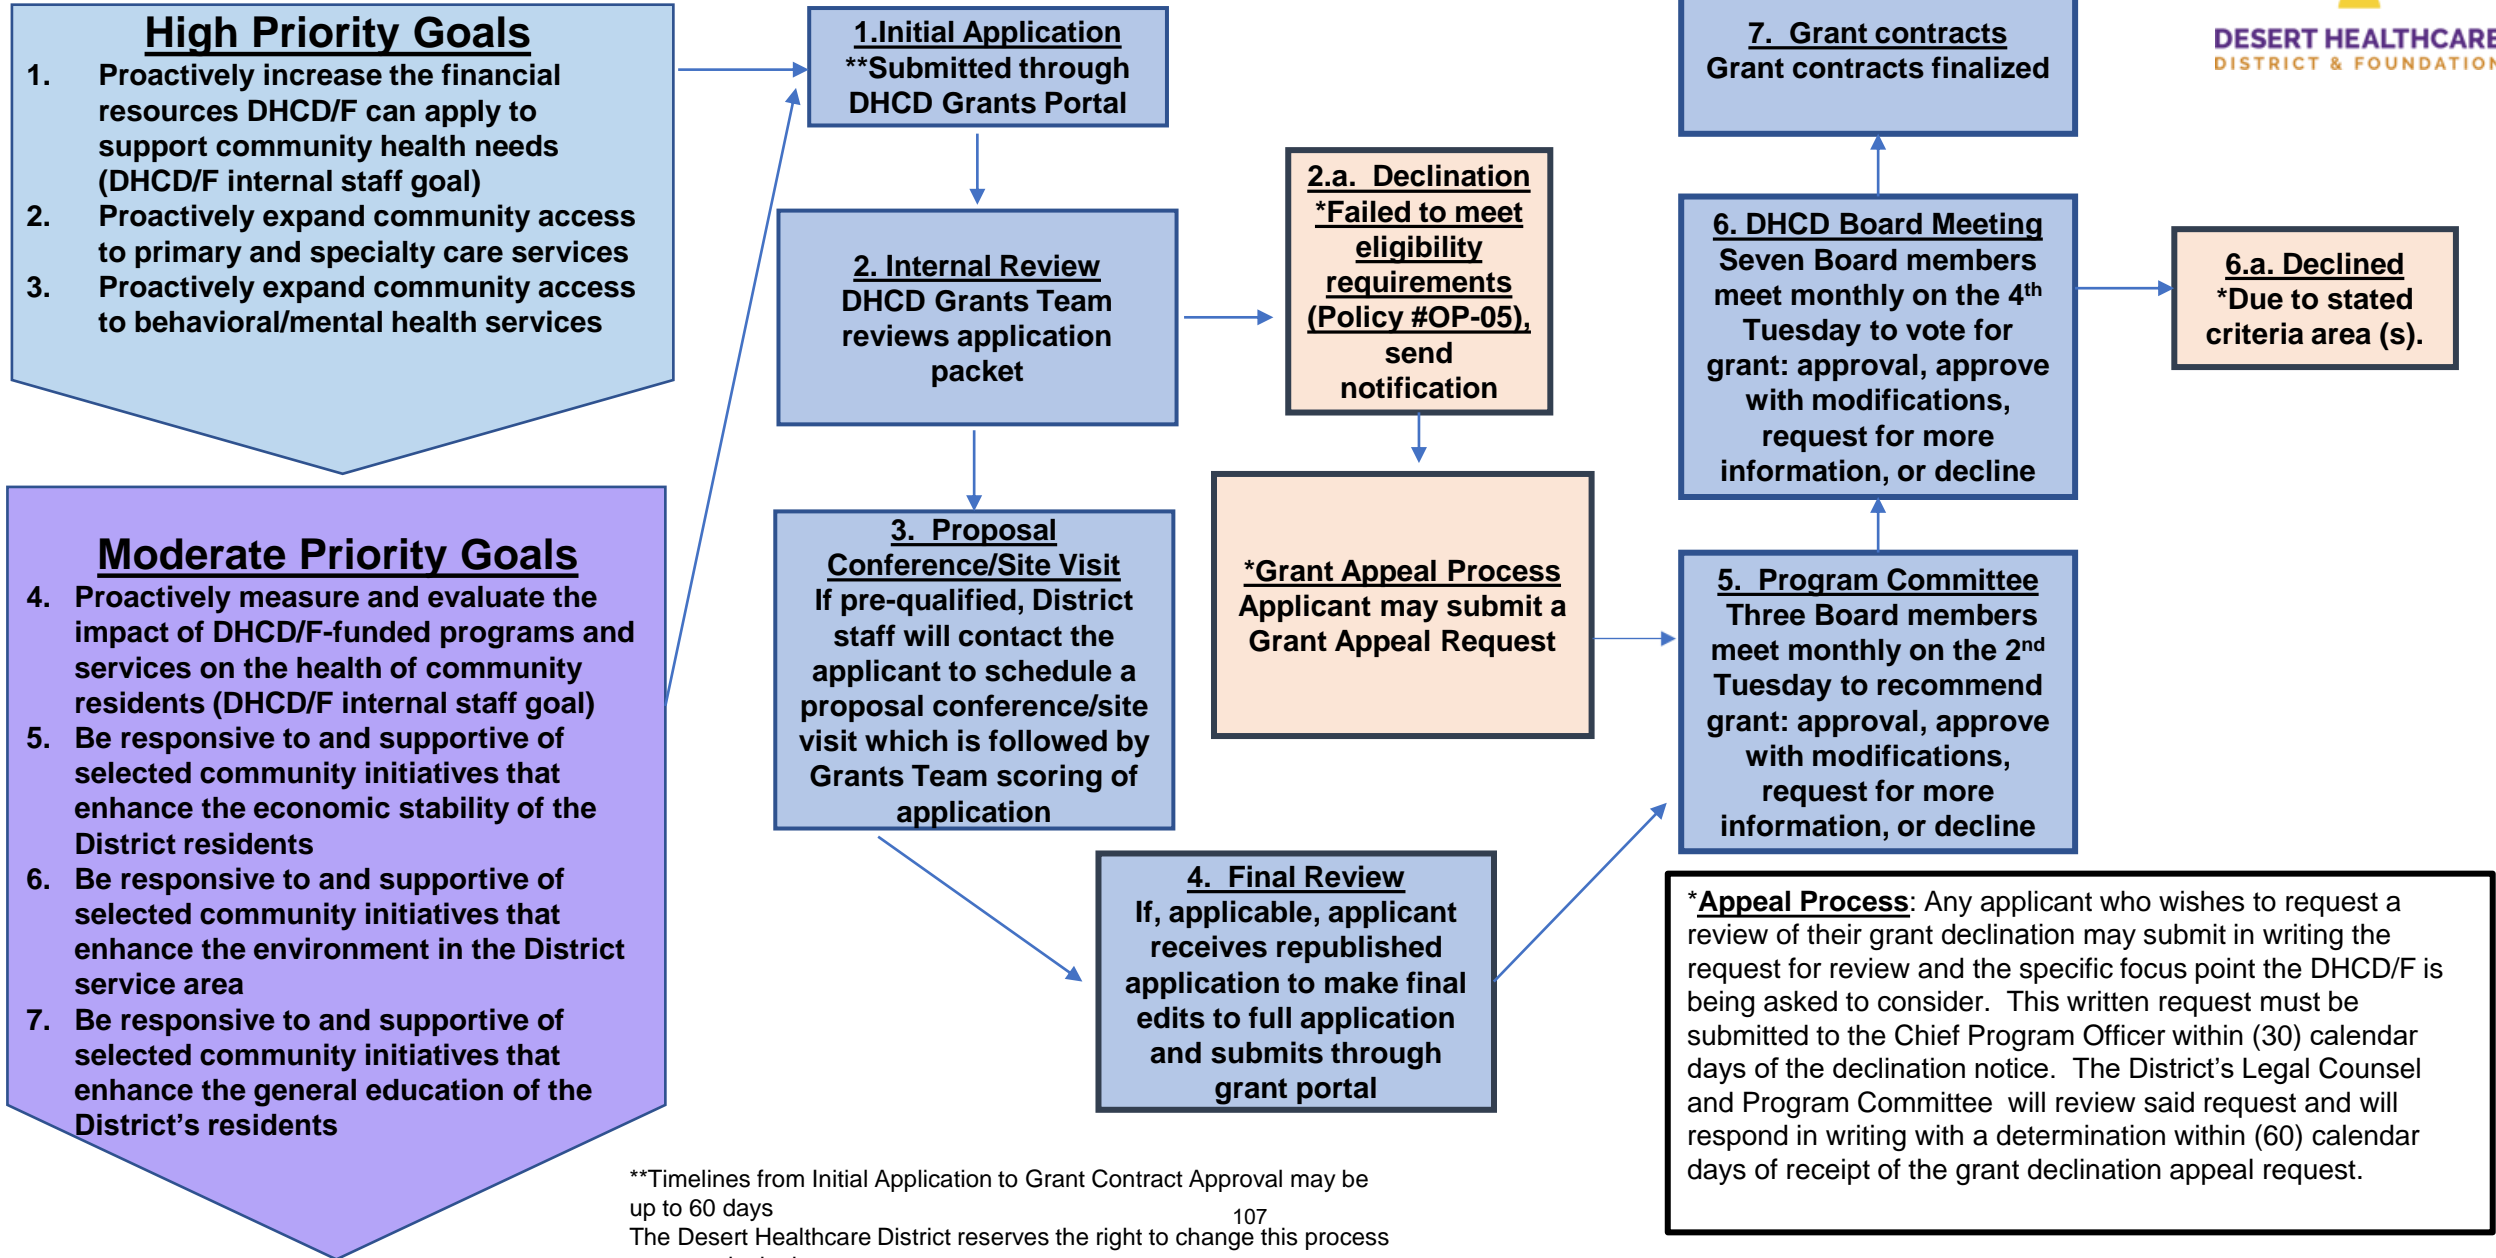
High Priority Goals
1. Proactively increase the financial resources DHCD/F can apply to support community health needs (DHCD/F internal staff goal)
2. Proactively expand community access to primary and specialty care services
3. Proactively expand community access to behavioral/mental health services

Moderate Priority Goals
4. Proactively measure and evaluate the impact of DHCD/F-funded programs and services on the health of community residents (DHCD/F internal staff goal)
5. Be responsive to and supportive of selected community initiatives that enhance the economic stability of the District residents
6. Be responsive to and supportive of selected community initiatives that enhance the environment in the District service area
7. Be responsive to and supportive of selected community initiatives that enhance the general education of the District's residents

1.Initial Application
**Submitted through DHCD Grants Portal

2. Internal Review
DHCD Grants Team reviews application packet

3. Proposal Conference/Site Visit
If pre-qualified, District staff will contact the applicant to schedule a proposal conference/site visit which is followed by Grants Team scoring of application

4. Final Review
If, applicable, applicant receives republished application to make final edits to full application and submits through grant portal

2.a. Declination
*Failed to meet eligibility requirements (Policy #OP-05), send notification

*Grant Appeal Process
Applicant may submit a Grant Appeal Request

7. Grant contracts
Grant contracts finalized

DESERT HEALTHCARE
DISTRICT & FOUNDATION

6. DHCD Board Meeting
Seven Board members meet monthly on the 4$^{th}$ Tuesday to vote for grant: approval, approve with modifications, request for more information, or decline

6.a. Declined
*Due to stated criteria area (s).

5. Program Committee
Three Board members meet monthly on the 2$^{nd}$ Tuesday to recommend grant: approval, approve with modifications, request for more information, or decline

*Appeal Process: Any applicant who wishes to request a review of their grant declination may submit in writing the request for review and the specific focus point the DHCD/F is being asked to consider. This written request must be submitted to the Chief Program Officer within (30) calendar days of the declination notice. The District's Legal Counsel and Program Committee will review said request and will respond in writing with a determination within (60) calendar days of receipt of the grant declination appeal request.

**Timelines from Initial Application to Grant Contract Approval may be up to 60 days
107
The Desert Healthcare District reserves the right to change this process
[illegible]